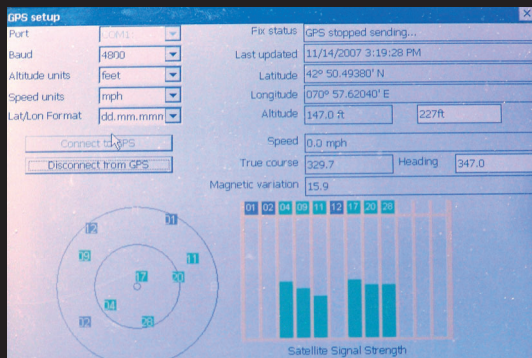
GPS setup

Port COM1
Baud 4800
Altitude units feet
Speed units mph
Lat/Lon Format dd.mm.mmm

Connect to GPS
Disconnect from GPS

Fix status GPS stopped sending...
Last updated 11/14/2007 3:19:28 PM
Latitude 42° 50.49380' N
Longitude 070° 57.62040' E
Altitude 147.0 ft 227ft
Speed 0.0 mph
True course 329.7 Heading 347.0
Magnetic variation 15.9

01 12 09 17 11 20 04 32 28

01 02 04 09 11 12 17 20 28

Satellite Signal Strength